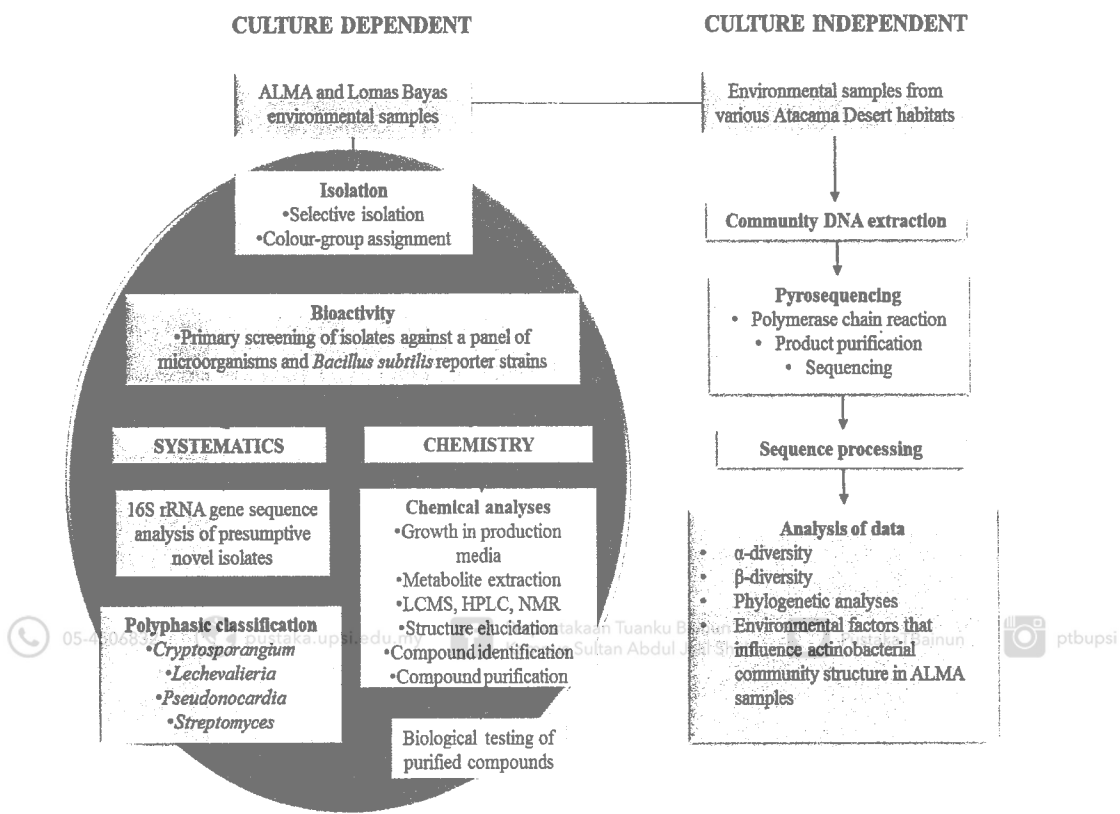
CULTURE DEPENDENT

CULTURE INDEPENDENT

ALMA and Lomas Bayas environmental samples

Environmental samples from various Atacama Desert habitats

Isolation
•Selective isolation
•Colour-group assignment

Community DNA extraction

Bioactivity
•Primary screening of isolates against a panel of microorganisms and *Bacillus subtilis* reporter strains

Pyrosequencing
• Polymerase chain reaction
• Product purification
• Sequencing

Sequence processing

SYSTEMATICS

CHEMISTRY

16S rRNA gene sequence analysis of presumptive novel isolates

Chemical analyses
•Growth in production media
•Metabolite extraction
•LCMS, HPLC, NMR
•Structure elucidation
•Compound identification
•Compound purification

Analysis of data
• α-diversity
• β-diversity
• Phylogenetic analyses
• Environmental factors that influence actinobacterial community structure in ALMA samples

Polyphasic classification
•*Cryptosporangium*
•*Lechevalieria*
•*Pseudonocardia*
•*Streptomyces*

Biological testing of purified compounds

05-4506832 pustaka.upsi.edu.my Perpustakaan Tuanku Bainun Kampus Sultan Abdul Jalil Shah PustakaTBainun ptbupsi